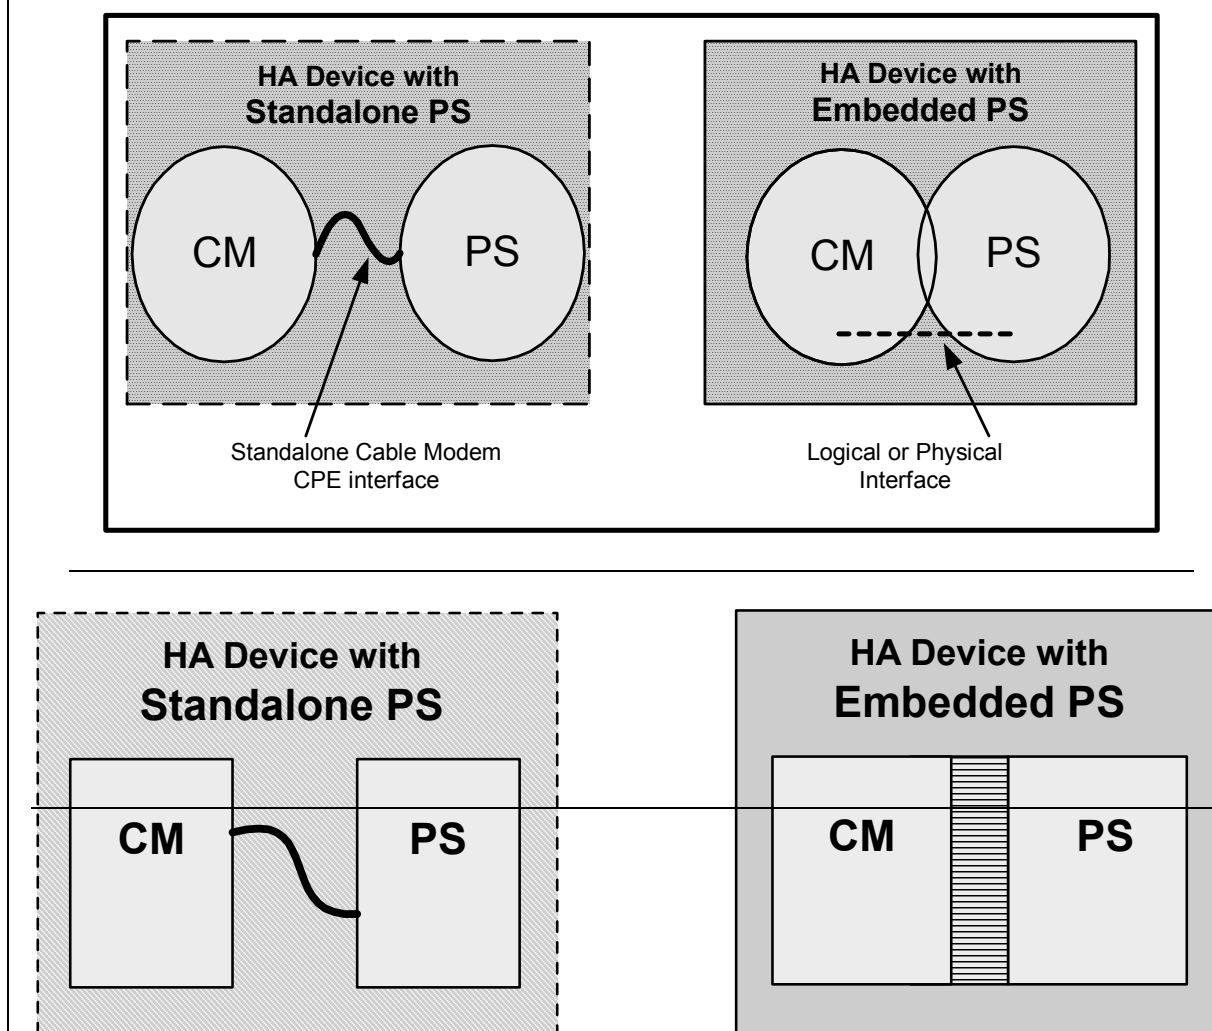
HA Device with
Standalone PS

CM

PS

Standalone Cable Modem
CPE interface

HA Device with
Embedded PS

CM

PS

Logical or Physical
Interface

HA Device with
Standalone PS

CM

PS

HA Device with
Embedded PS

CM

PS